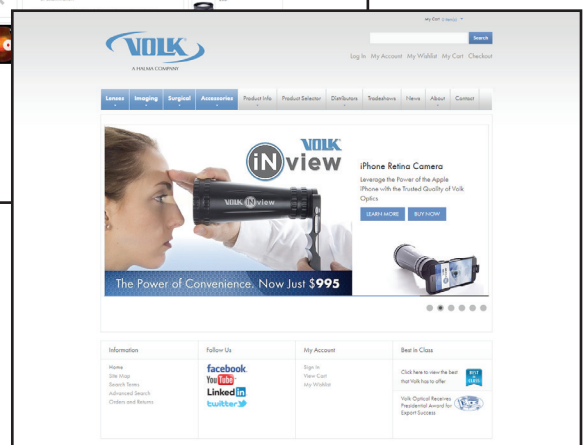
My Cart (0 items)

VOLK
A HALMA COMPANY

Search

Log In My Account My Wishlist My Cart Checkout

Lenses Imaging Surgical Accessories Product Info Product Selector Distributors Tradeshows News About Contact

VOLK
iN view

iPhone Retina Camera

Leverage the Power of the Apple iPhone with the Trusted Quality of Volk Optics

LEARN MORE BUY NOW

VOLK iN view

The Power of Convenience. Now Just $995

Information
Home
Site Map
Search Terms
Advanced Search
Orders and Returns

Follow Us
facebook
YouTube
LinkedIn
twitter

My Account
Sign In
View Cart
My Wishlist

Best in Class
Click here to view the best that Volk has to offer
BEST in CLASS
Volk Optical Receives Presidential Award for Export Success